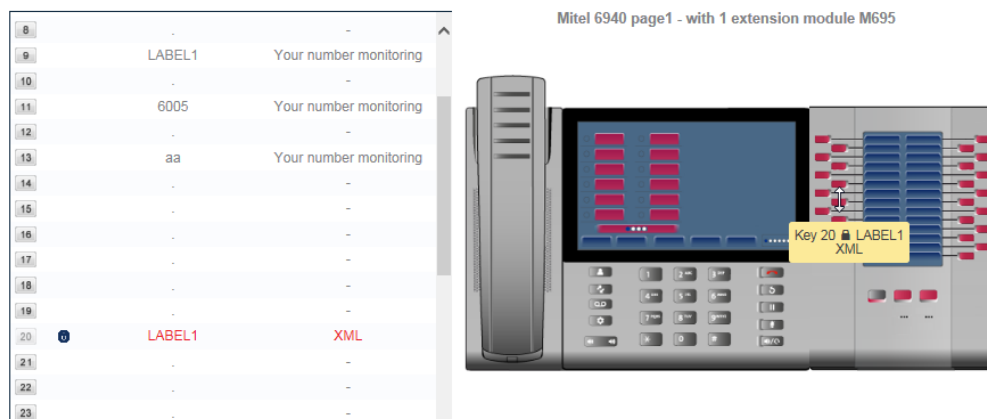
| | | | |
|---|---|---|---|
| 8 | | . | - |
| 9 | | LABEL1 | Your number monitoring |
| 10 | | . | - |
| 11 | | 6005 | Your number monitoring |
| 12 | | . | - |
| 13 | | aa | Your number monitoring |
| 14 | | . | - |
| 15 | | . | - |
| 16 | | . | - |
| 17 | | . | - |
| 18 | | . | - |
| 19 | | . | - |
| 20 | | LABEL1 | XML |
| 21 | | . | - |
| 22 | | . | - |
| 23 | | . | - |

Mitel 6940 page1 - with 1 extension module M695

Key 20 LABEL1
XML